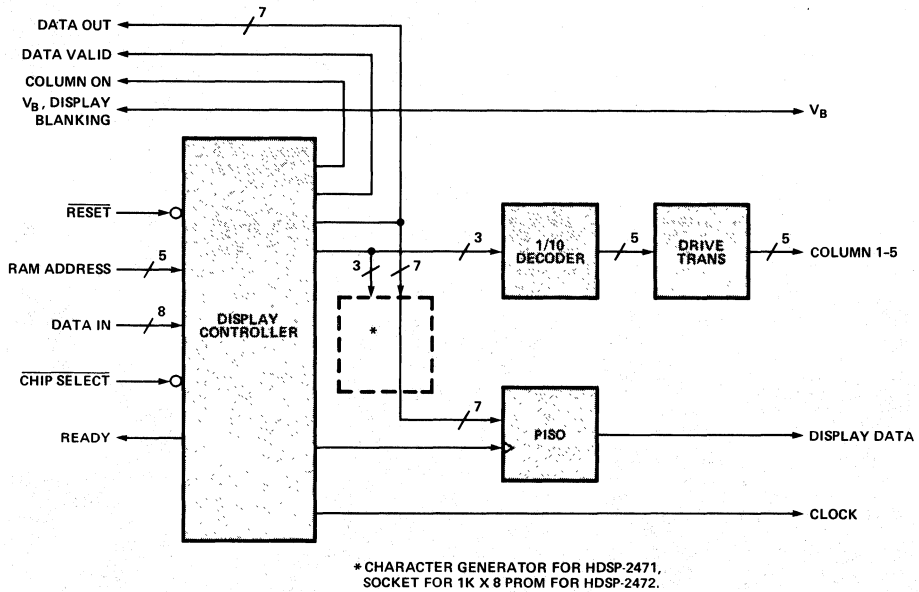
DATA OUT
7
DATA VALID
COLUMN ON
$V_B$, DISPLAY BLANKING
$V_B$
$\overline{RESET}$
RAM ADDRESS
5
DATA IN
8
$\overline{CHIP\ SELECT}$
READY
DISPLAY CONTROLLER
3
3
7
*
1/10 DECODER
5
DRIVE TRANS
5
COLUMN 1-5
7
PISO
DISPLAY DATA
CLOCK

* CHARACTER GENERATOR FOR HDSP-2471, SOCKET FOR 1K X 8 PROM FOR HDSP-2472.